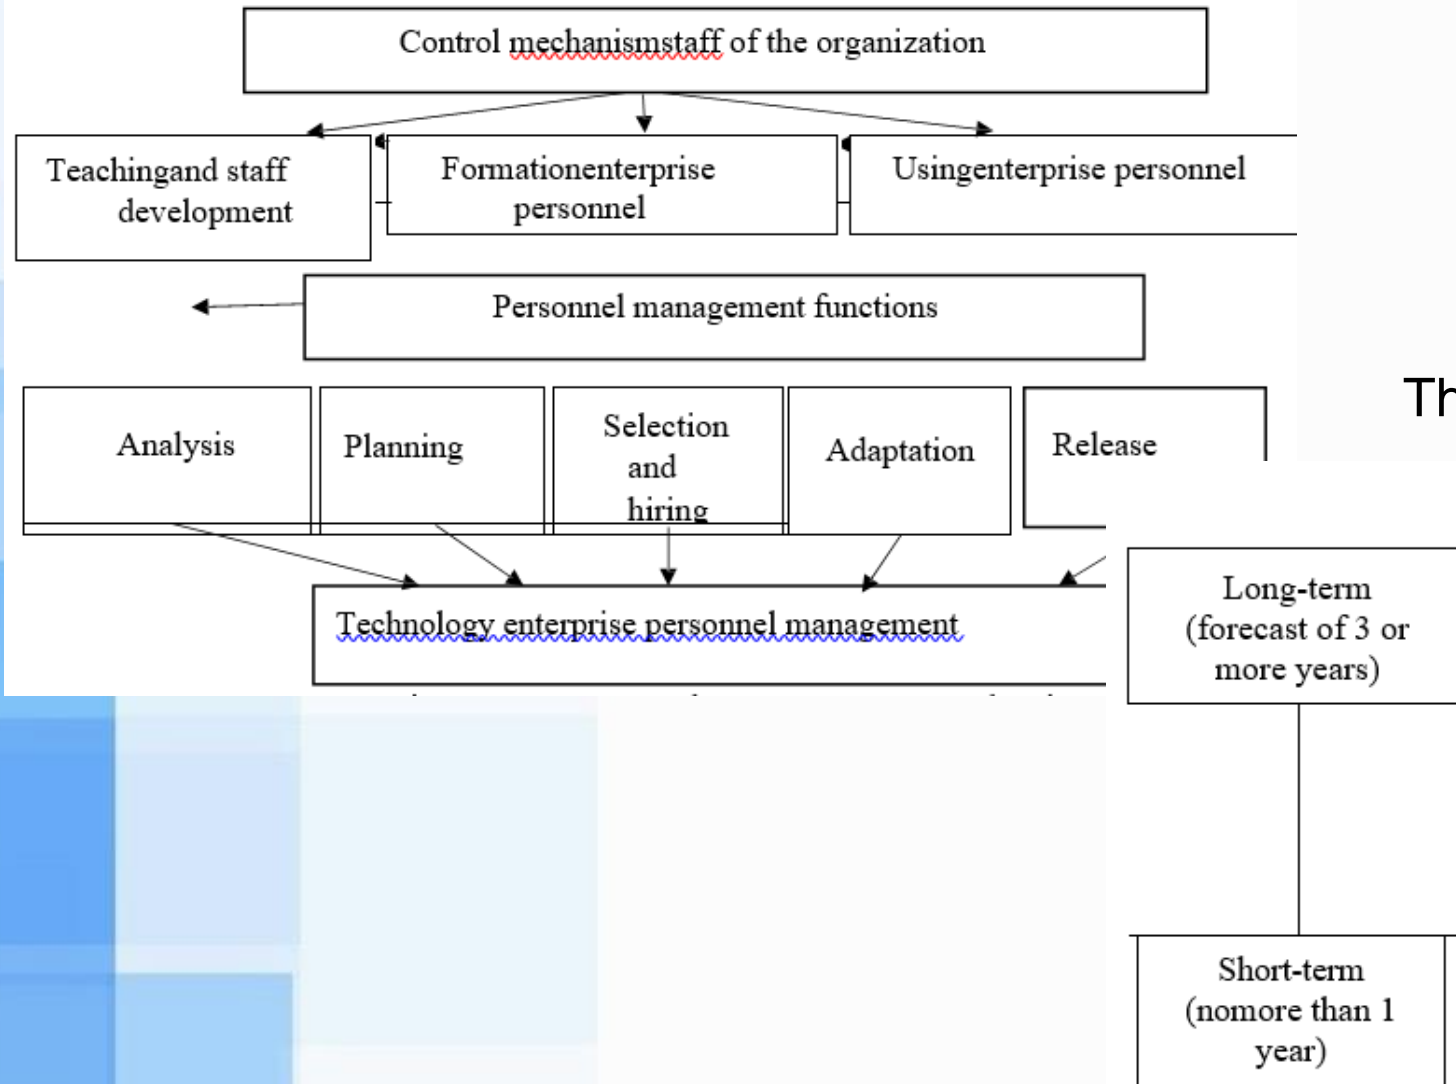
Control mechanismstaff of the organization

Teachingand staff development

Formationenterprise personnel

Usingenterprise personnel

Personnel management functions

Analysis

Planning

Selection and hiring

Adaptation

Release

Th

Technology enterprise personnel management

Long-term (forecast of 3 or more years)

Short-term (nomore than 1 year)